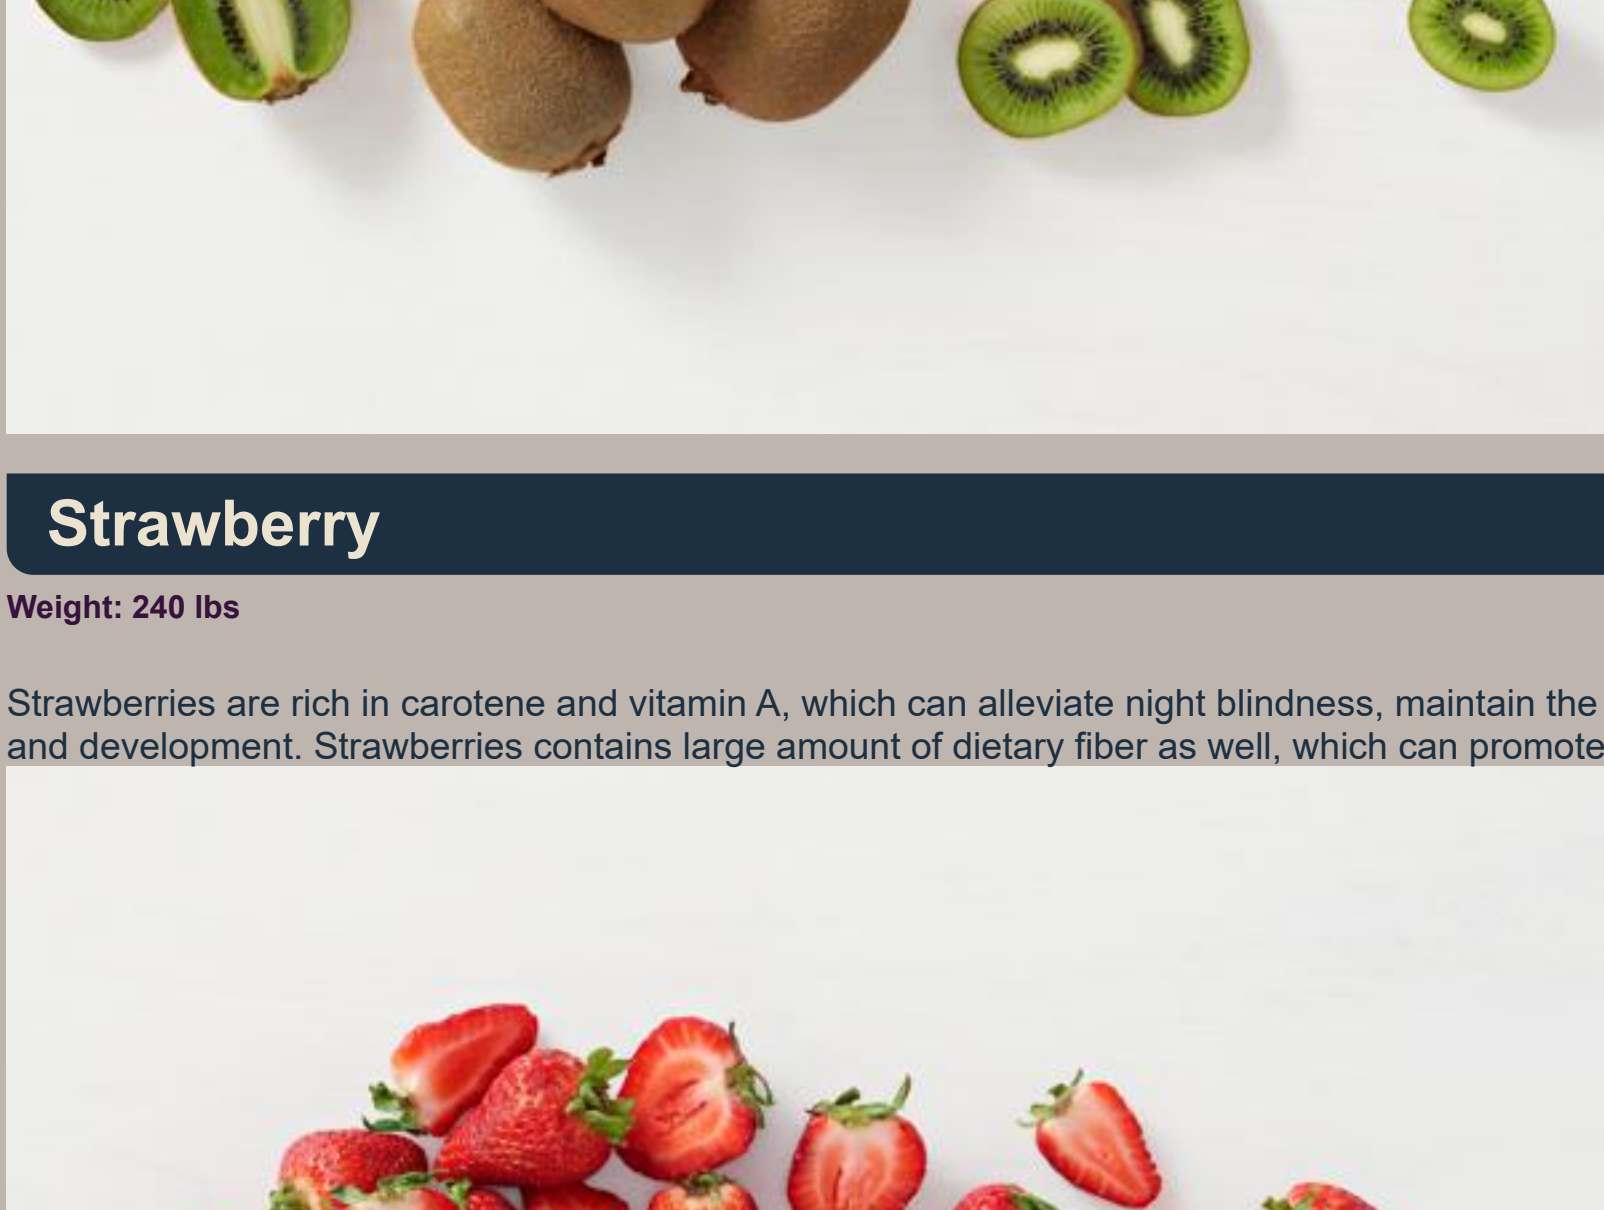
Strawberry

Weight: 240 lbs

Strawberries are rich in carotene and vitamin A, which can alleviate night blindness, maintain the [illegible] and development. Strawberries contains large amount of dietary fiber as well, which can promote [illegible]